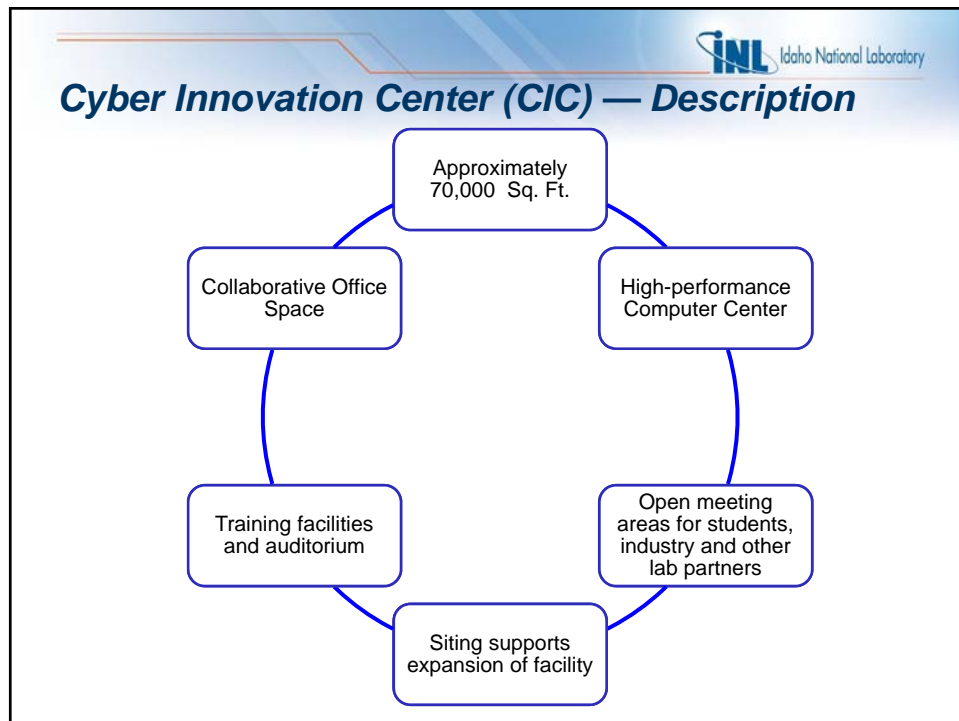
INL Idaho National Laboratory

Cyber Innovation Center (CIC) — Description

Approximately 70,000 Sq. Ft.

High-performance Computer Center

Open meeting areas for students, industry and other lab partners

Siting supports expansion of facility

Training facilities and auditorium

Collaborative Office Space